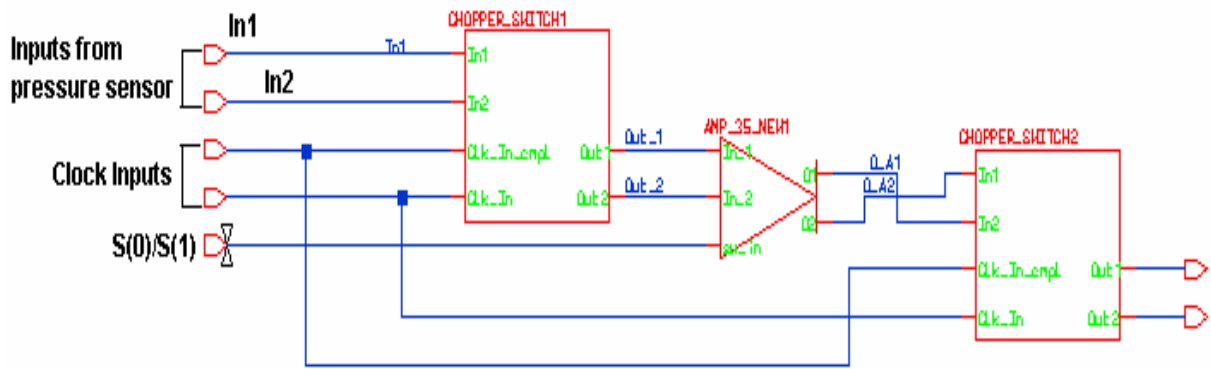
In1

Inputs from pressure sensor

In2

Clock Inputs

S(0)/S(1)

In1

CHOPPER_SWITCH1

In1

In2

Clk_In_cmpl

Clk_In

Out1

Out2

Out_1

Out_2

AMP_35_NEW1

In_1

In_2

sw_in

O1

O2

O_A1

O_A2

CHOPPER_SWITCH2

In1

In2

Clk_In_cmpl

Clk_In

Out1

Out2